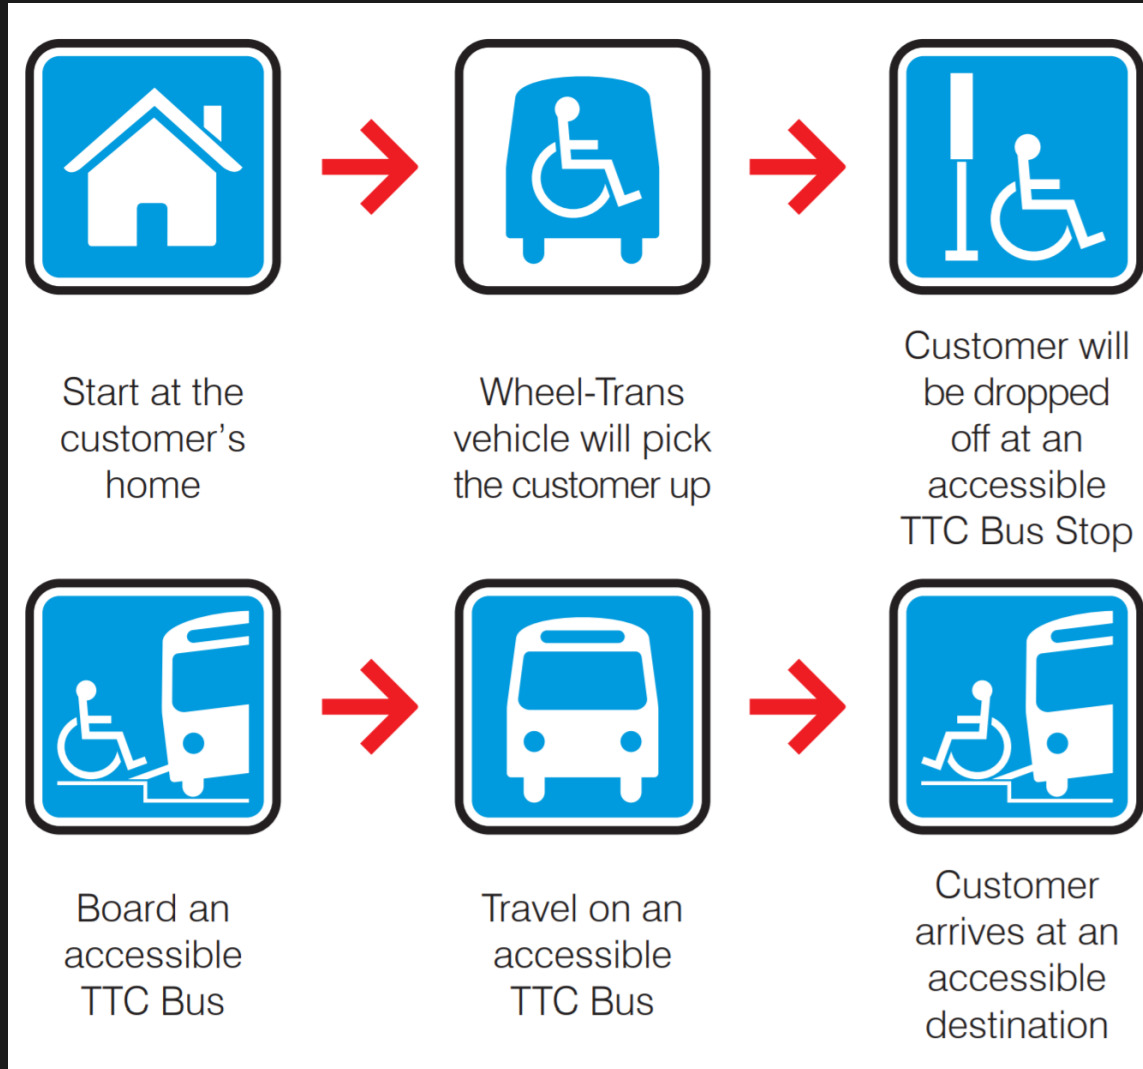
Start at the customer's home

Wheel-Trans vehicle will pick the customer up

Customer will be dropped off at an accessible TTC Bus Stop

Board an accessible TTC Bus

Travel on an accessible TTC Bus

Customer arrives at an accessible destination